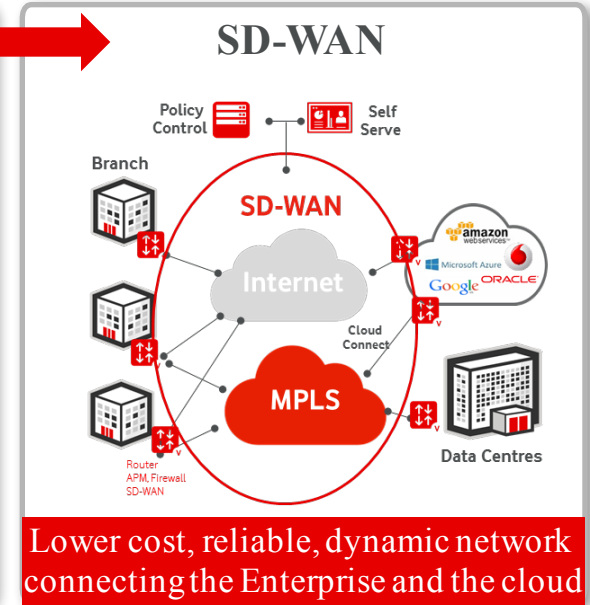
SD-WAN

Policy Control

Self Serve

Branch

SD-WAN

Internet

amazon webservices

Microsoft Azure

Google

ORACLE

Cloud Connect

MPLS

Data Centres

Router APM, Firewall SD-WAN

Lower cost, reliable, dynamic network connecting the Enterprise and the cloud